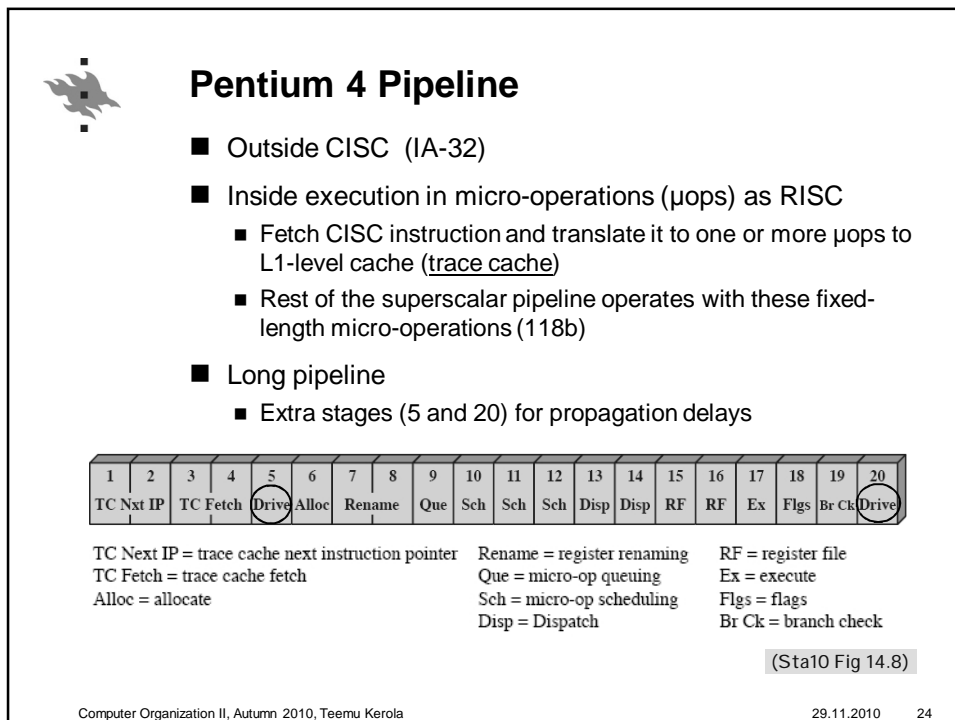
Pentium 4 Pipeline

■ Outside CISC (IA-32)

■ Inside execution in micro-operations (µops) as RISC

▪ Fetch CISC instruction and translate it to one or more µops to L1-level cache (trace cache)

▪ Rest of the superscalar pipeline operates with these fixed-length micro-operations (118b)

■ Long pipeline

▪ Extra stages (5 and 20) for propagation delays

| 1 | 2 | 3 | 4 | 5 | 6 | 7 | 8 | 9 | 10 | 11 | 12 | 13 | 14 | 15 | 16 | 17 | 18 | 19 | 20 |
|---|---|---|---|---|---|---|---|---|---|---|---|---|---|---|---|---|---|---|---|
| TC Nxt IP | | TC Fetch | | Drive | Alloc | Rename | | Que | Sch | Sch | Sch | Disp | Disp | RF | RF | Ex | Flgs | Br Ck | Drive |

TC Next IP = trace cache next instruction pointer
TC Fetch = trace cache fetch
Alloc = allocate

Rename = register renaming
Que = micro-op queuing
Sch = micro-op scheduling
Disp = Dispatch

RF = register file
Ex = execute
Flgs = flags
Br Ck = branch check

(Sta10 Fig 14.8)

Computer Organization II, Autumn 2010, Teemu Kerola 29.11.2010 24